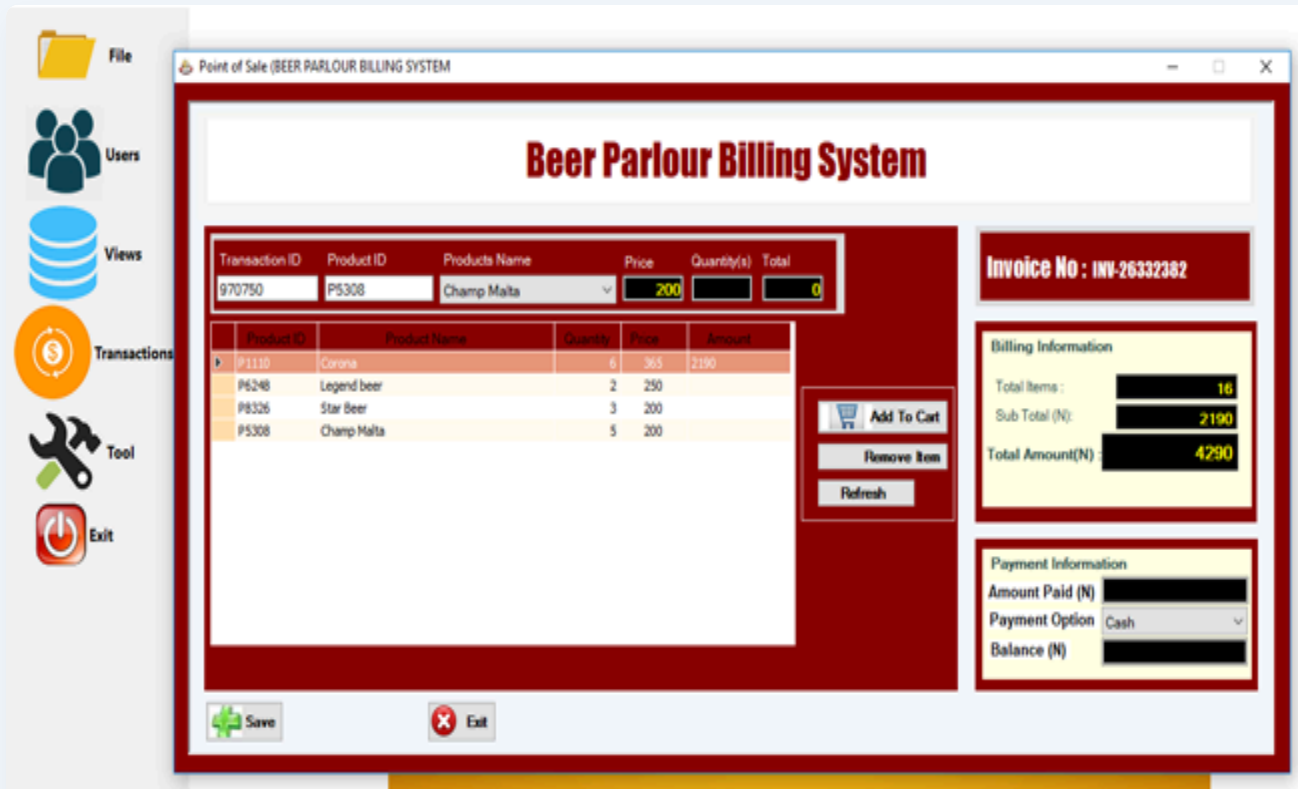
File

Users

Views

Transactions

Tool

Exit

Point of Sale (BEER PARLOUR BILLING SYSTEM

Beer Parlour Billing System

Transaction ID 970750
Product ID P5308
Products Name Champ Malta
Price 200
Quantity(s)
Total 0

| | Product ID | Product Name | Quantity | Price | Amount |
|---|---|---|---|---|---|
| ▸ | P1110 | Corona | 6 | 365 | 2190 |
| | P6248 | Legend beer | 2 | 250 | |
| | P8326 | Star Beer | 3 | 200 | |
| | P5308 | Champ Malta | 5 | 200 | |

Add To Cart

Remove Item

Refresh

Invoice No : INV-26332382

Billing Information

Total Items : 16

Sub Total (N): 2190

Total Amount(N) : 4290

Payment Information

Amount Paid (N)

Payment Option Cash

Balance (N)

Save

Exit